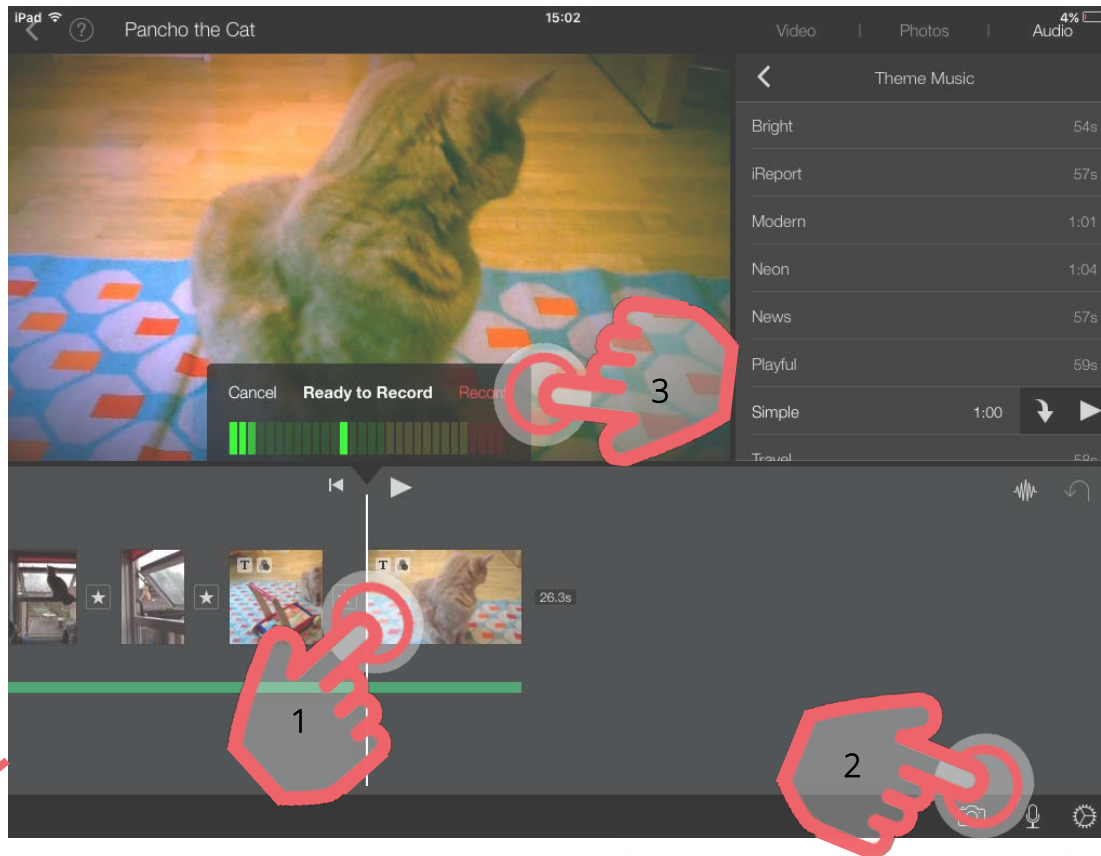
iPad 15:02 4%

Pancho the Cat

Video | Photos | Audio

Theme Music

| | |
|---|---|
| Bright | 54s |
| iReport | 57s |
| Modern | 1:01 |
| Neon | 1:04 |
| News | 57s |
| Playful | 59s |
| Simple | 1:00 |
| Travel | 58s |

Cancel Ready to Record Record

3

26.3s

1

2